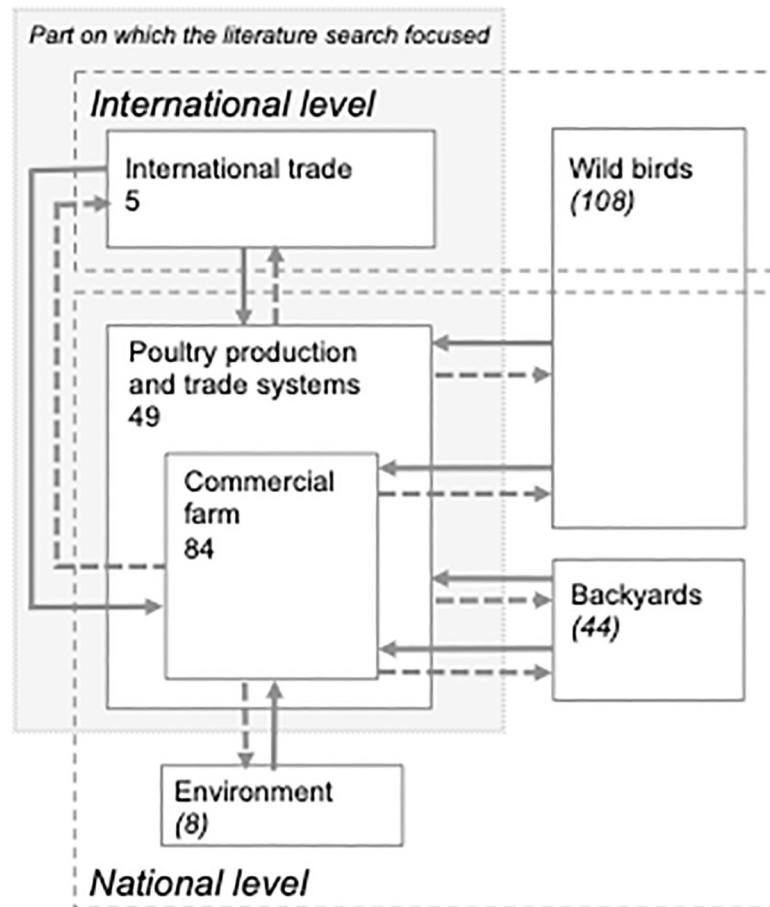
Part on which the literature search focused

International level

International trade
5

Wild birds
(108)

Poultry production and trade systems
49

Commercial farm
84

Backyards
(44)

Environment
(8)

National level